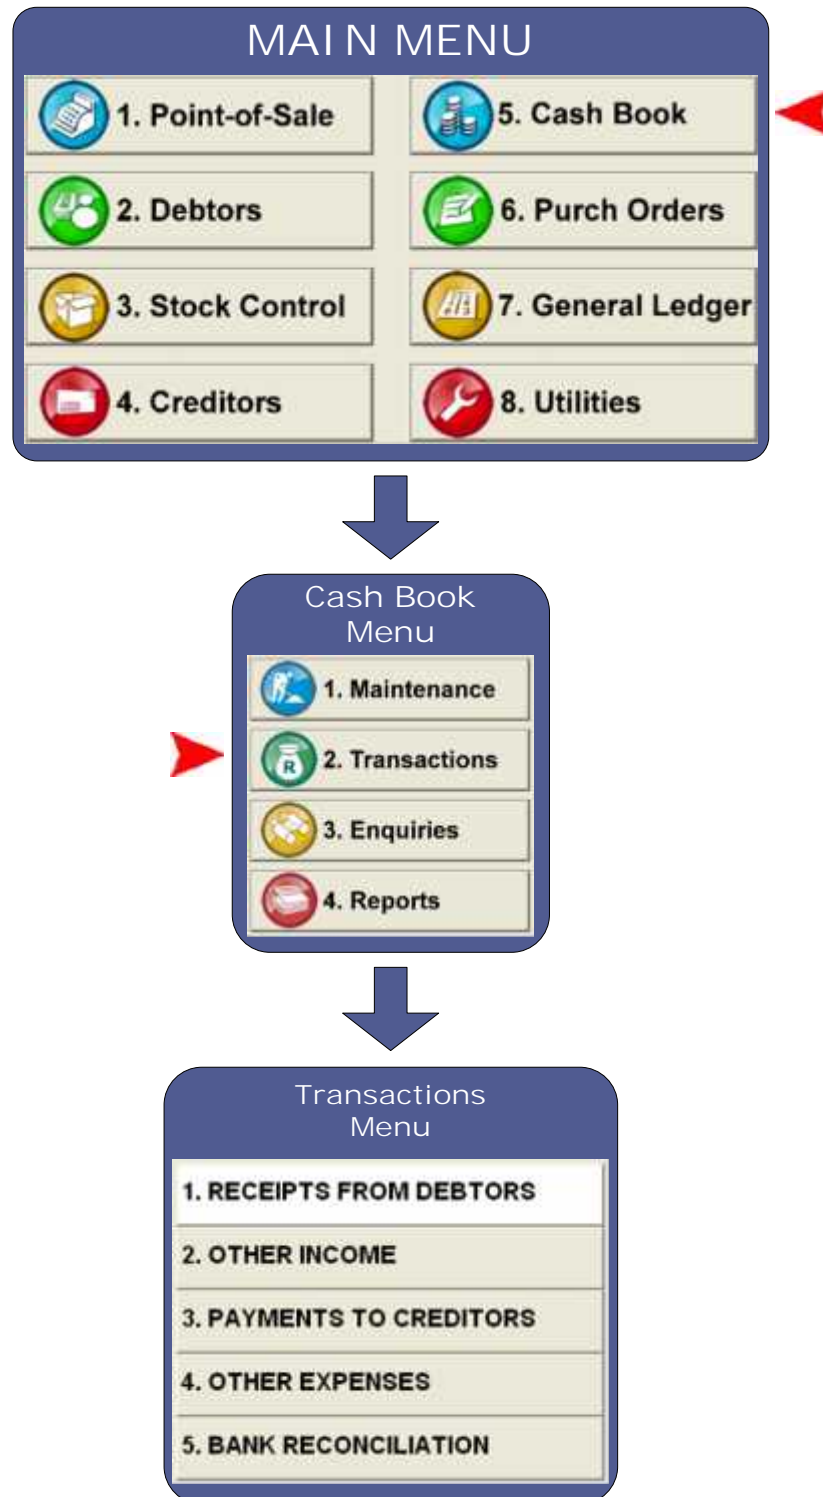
MAIN MENU

1. Point-of-Sale
5. Cash Book
2. Debtors
6. Purch Orders
3. Stock Control
7. General Ledger
4. Creditors
8. Utilities

Cash Book Menu

1. Maintenance
2. Transactions
3. Enquiries
4. Reports

Transactions Menu

1. RECEIPTS FROM DEBTORS
2. OTHER INCOME
3. PAYMENTS TO CREDITORS
4. OTHER EXPENSES
5. BANK RECONCILIATION